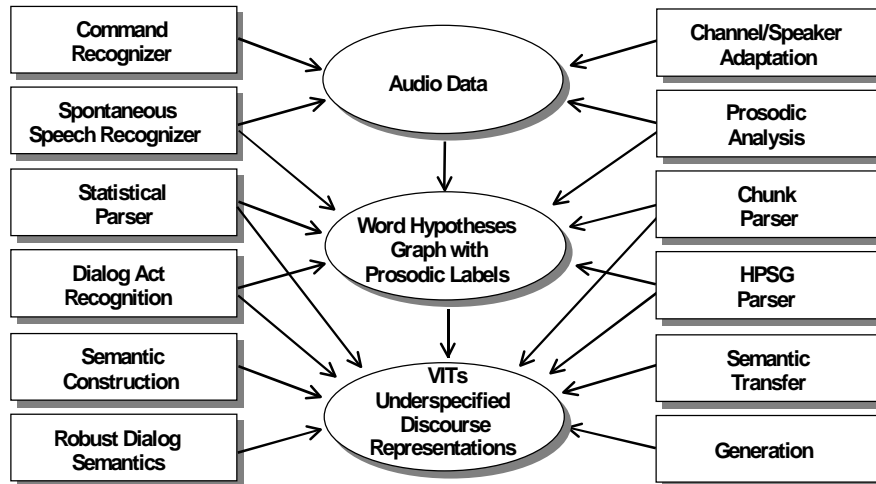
Command Recognizer

Spontaneous Speech Recognizer

Statistical Parser

Dialog Act Recognition

Semantic Construction

Robust Dialog Semantics

Audio Data

Word Hypotheses Graph with Prosodic Labels

VITs Underspecified Discourse Representations

Channel/Speaker Adaptation

Prosodic Analysis

Chunk Parser

HPSG Parser

Semantic Transfer

Generation